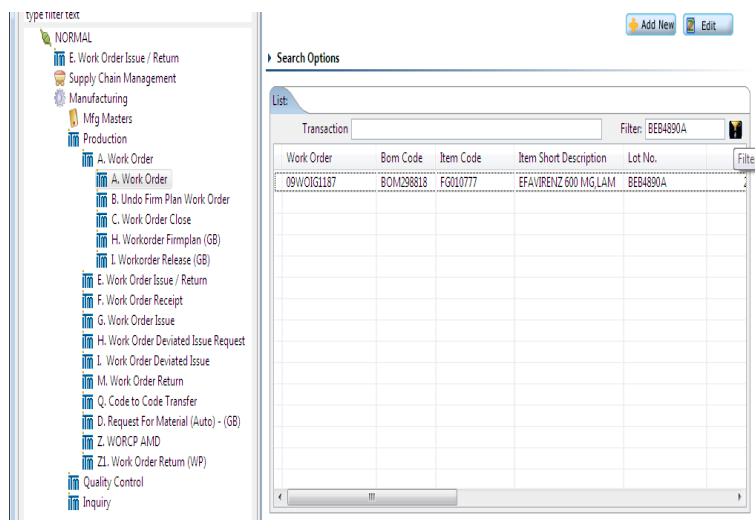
type filter text
NORMAL
E. Work Order Issue / Return
Supply Chain Management
Manufacturing
Mfg Masters
Production
A. Work Order
A. Work Order
B. Undo Firm Plan Work Order
C. Work Order Close
H. Workorder Firmplan (GB)
I. Workorder Release (GB)
E. Work Order Issue / Return
F. Work Order Receipt
G. Work Order Issue
H. Work Order Deviated Issue Request
I. Work Order Deviated Issue
M. Work Order Return
Q. Code to Code Transfer
D. Request For Material (Auto) - (GB)
Z. WORCP AMD
Z1. Work Order Return (WP)
Quality Control
Inquiry

Add New Edit

Search Options

List:

Transaction

Filter: BEB4890A

Filte

| Work Order | Bom Code | Item Code | Item Short Description | Lot No. |
|---|---|---|---|---|
| 09WOIG1187 | BOM298818 | FG010777 | EFAVIRENZ 600 MG LAM | BEB4890A |